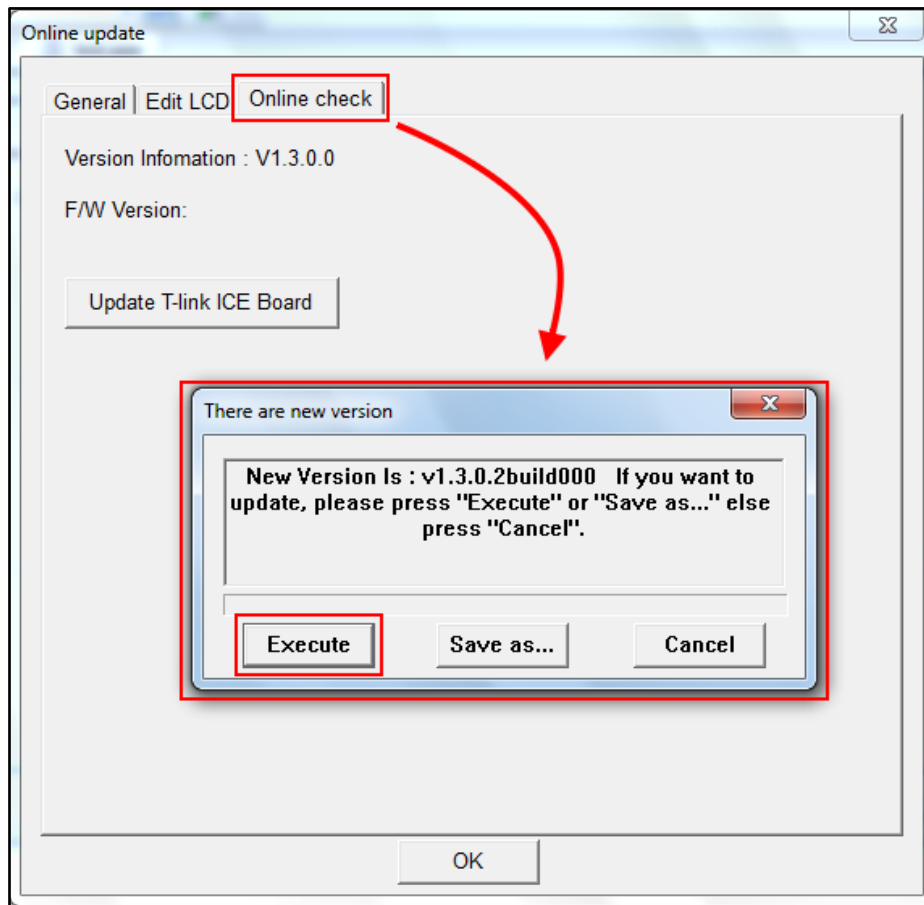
Online update

General | Edit LCD | Online check

Version Infomation : V1.3.0.0

F/W Version:

Update T-link ICE Board

There are new version

New Version Is : v1.3.0.2build000 If you want to update, please press "Execute" or "Save as..." else press "Cancel".

Execute

Save as...

Cancel

OK